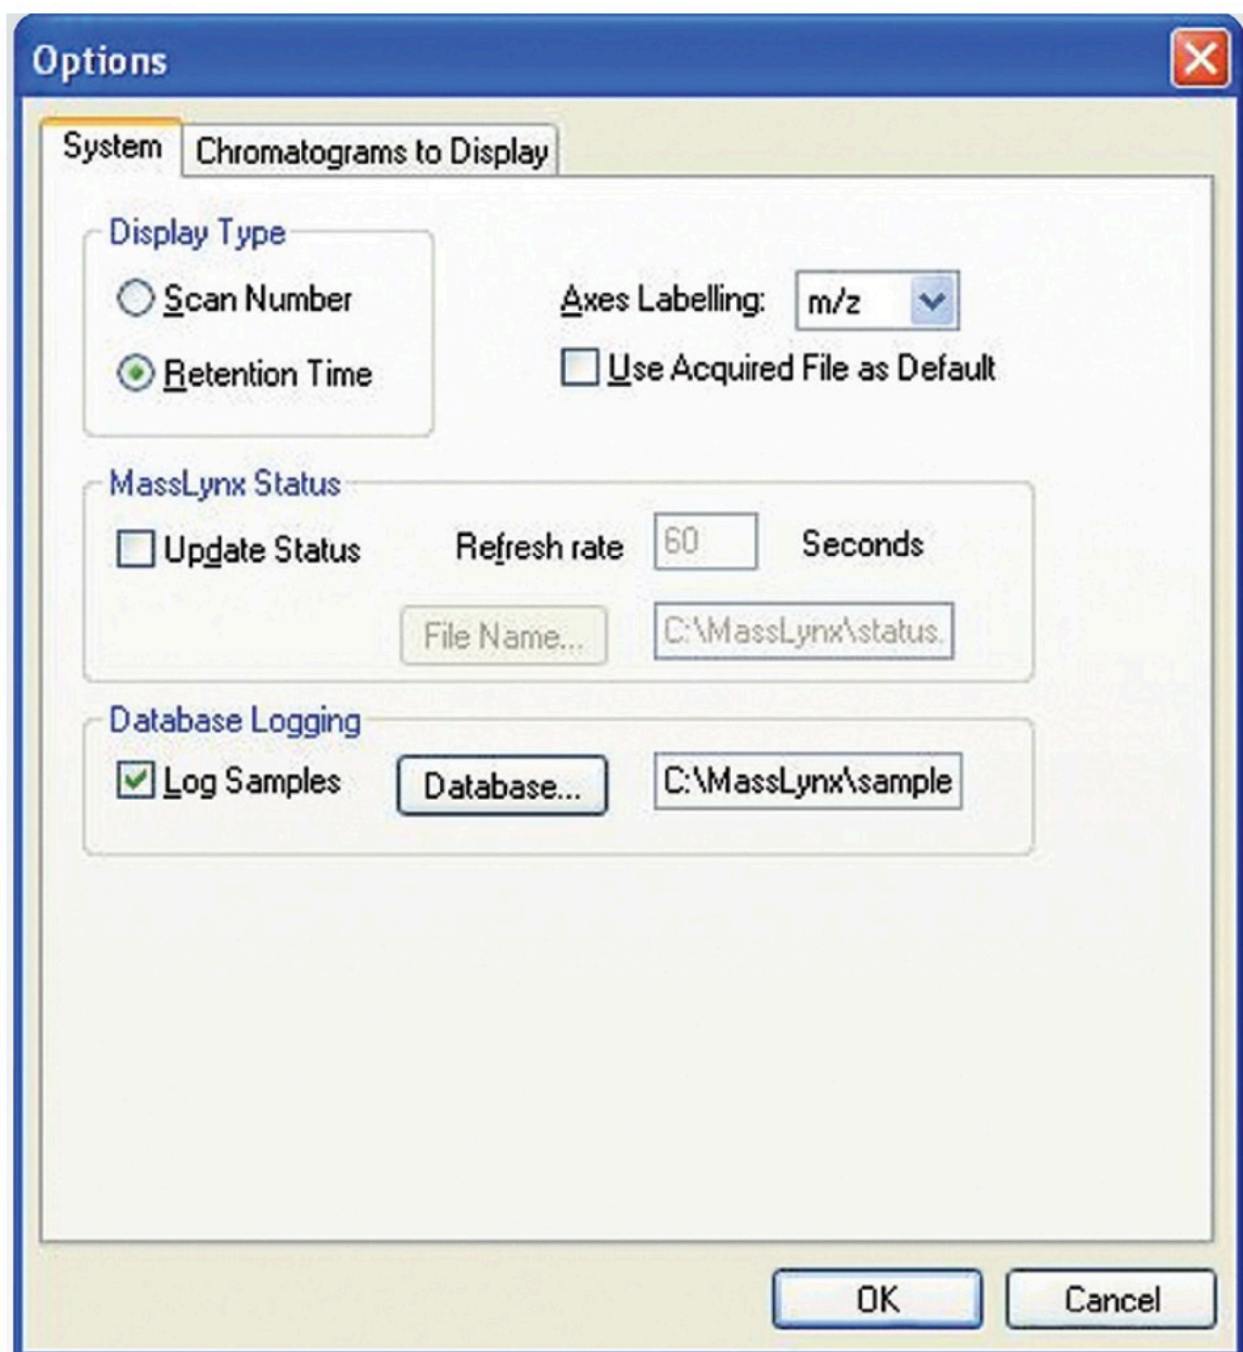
Options

System | Chromatograms to Display

Display Type

Scan Number

Retention Time

Axes Labelling: m/z

Use Acquired File as Default

MassLynx Status

Update Status

Refresh rate 60 Seconds

File Name...

C:\MassLynx\status.

Database Logging

Log Samples

Database...

C:\MassLynx\sample

OK

Cancel